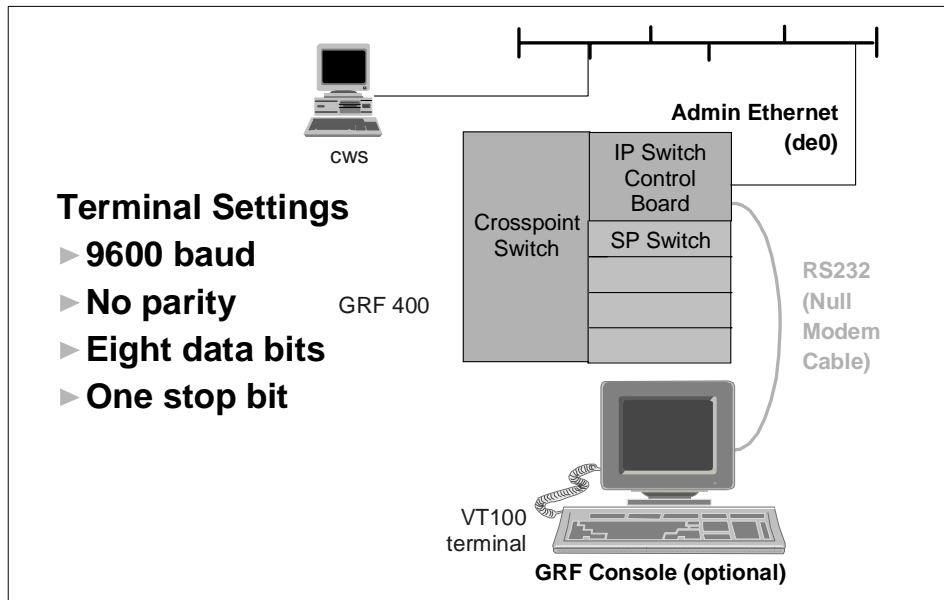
cws

Admin Ethernet (de0)

Terminal Settings

► 9600 baud

► No parity

► Eight data bits

► One stop bit

GRF 400

Crosspoint Switch

IP Switch Control Board

SP Switch

RS232 (Null Modem Cable)

VT100 terminal

GRF Console (optional)